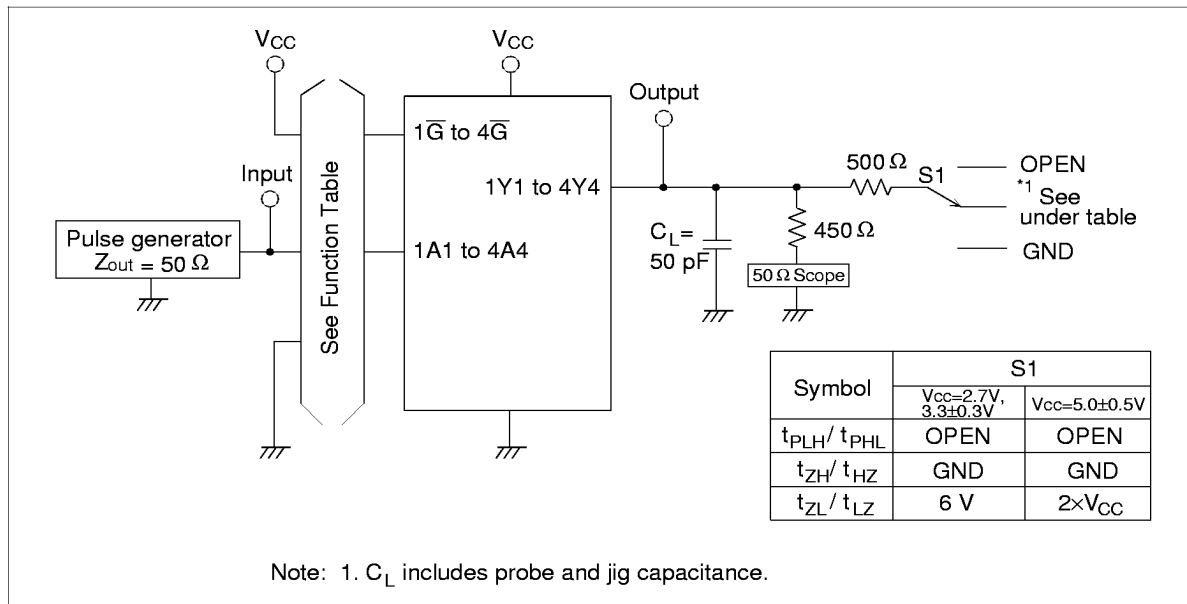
$V_{CC}$

$V_{CC}$

Output

$1\overline{G}$ to $4\overline{G}$

See Function Table

Input

1Y1 to 4Y4

500 Ω

S1

OPEN

*1 See under table

GND

Pulse generator $Z_{out}$ = 50 Ω

1A1 to 4A4

$C_L$= 50 pF

450 Ω

50 Ω Scope

| Symbol | S1 | |
|---|---|---|
| | Vcc=2.7V, 3.3±0.3V | Vcc=5.0±0.5V |
| $t_{PLH}$/ $t_{PHL}$ | OPEN | OPEN |
| $t_{ZH}$/ $t_{HZ}$ | GND | GND |
| $t_{ZL}$/ $t_{LZ}$ | 6 V | 2×$V_{CC}$ |

Note: 1. $C_L$ includes probe and jig capacitance.